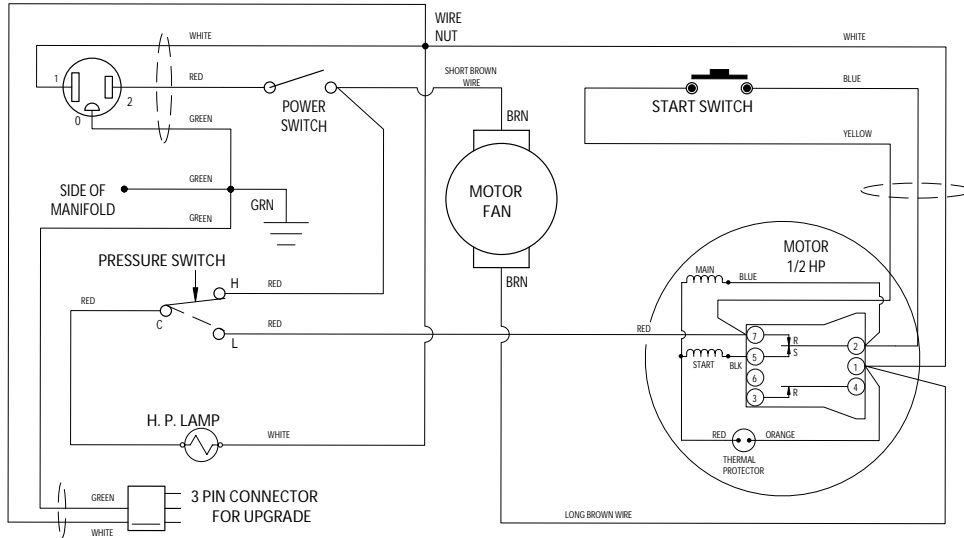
WIRE NUT

WHITE

WHITE

1

RED

2

0

POWER SWITCH

SHORT BROWN WIRE

START SWITCH

BLUE

GREEN

YELLOW

BRN

SIDE OF MANIFOLD

GREEN

GREEN

GRN

MOTOR FAN

PRESSURE SWITCH

MOTOR 1/2 HP

H

RED

BRN

MAIN

BLUE

RED

C

RED

L

RED

7

R

2

5

S

1

START

BLK

6

4

3

R

H. P. LAMP

WHITE

RED

ORANGE

THERMAL PROTECTOR

GREEN

3 PIN CONNECTOR FOR UPGRADE

WHITE

LONG BROWN WIRE